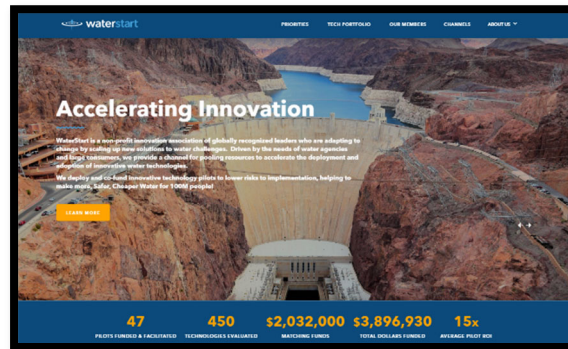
waterstart

PRIORITIES TECH PORTFOLIO OUR MEMBERS CHANNELS ABOUT US

Accelerating Innovation

WaterStart is a non-profit innovation association of globally recognized leaders who are adapting to change by scaling up new solutions to water challenges. Driven by the needs of water agencies and large consumers, we provide a channel for pooling resources to accelerate the deployment and adoption of innovative water technologies.

We deploy and co-fund innovative technology pilots to lower risks to implementation, helping to make more, Safer, Cheaper Water for 100M people!

LEARN MORE

47
PILOTS FUNDED & FACILITATED

450
TECHNOLOGIES EVALUATED

$2,032,000
MATCHING FUNDS

$3,896,930
TOTAL DOLLARS FUNDED

15x
AVERAGE PILOT ROI